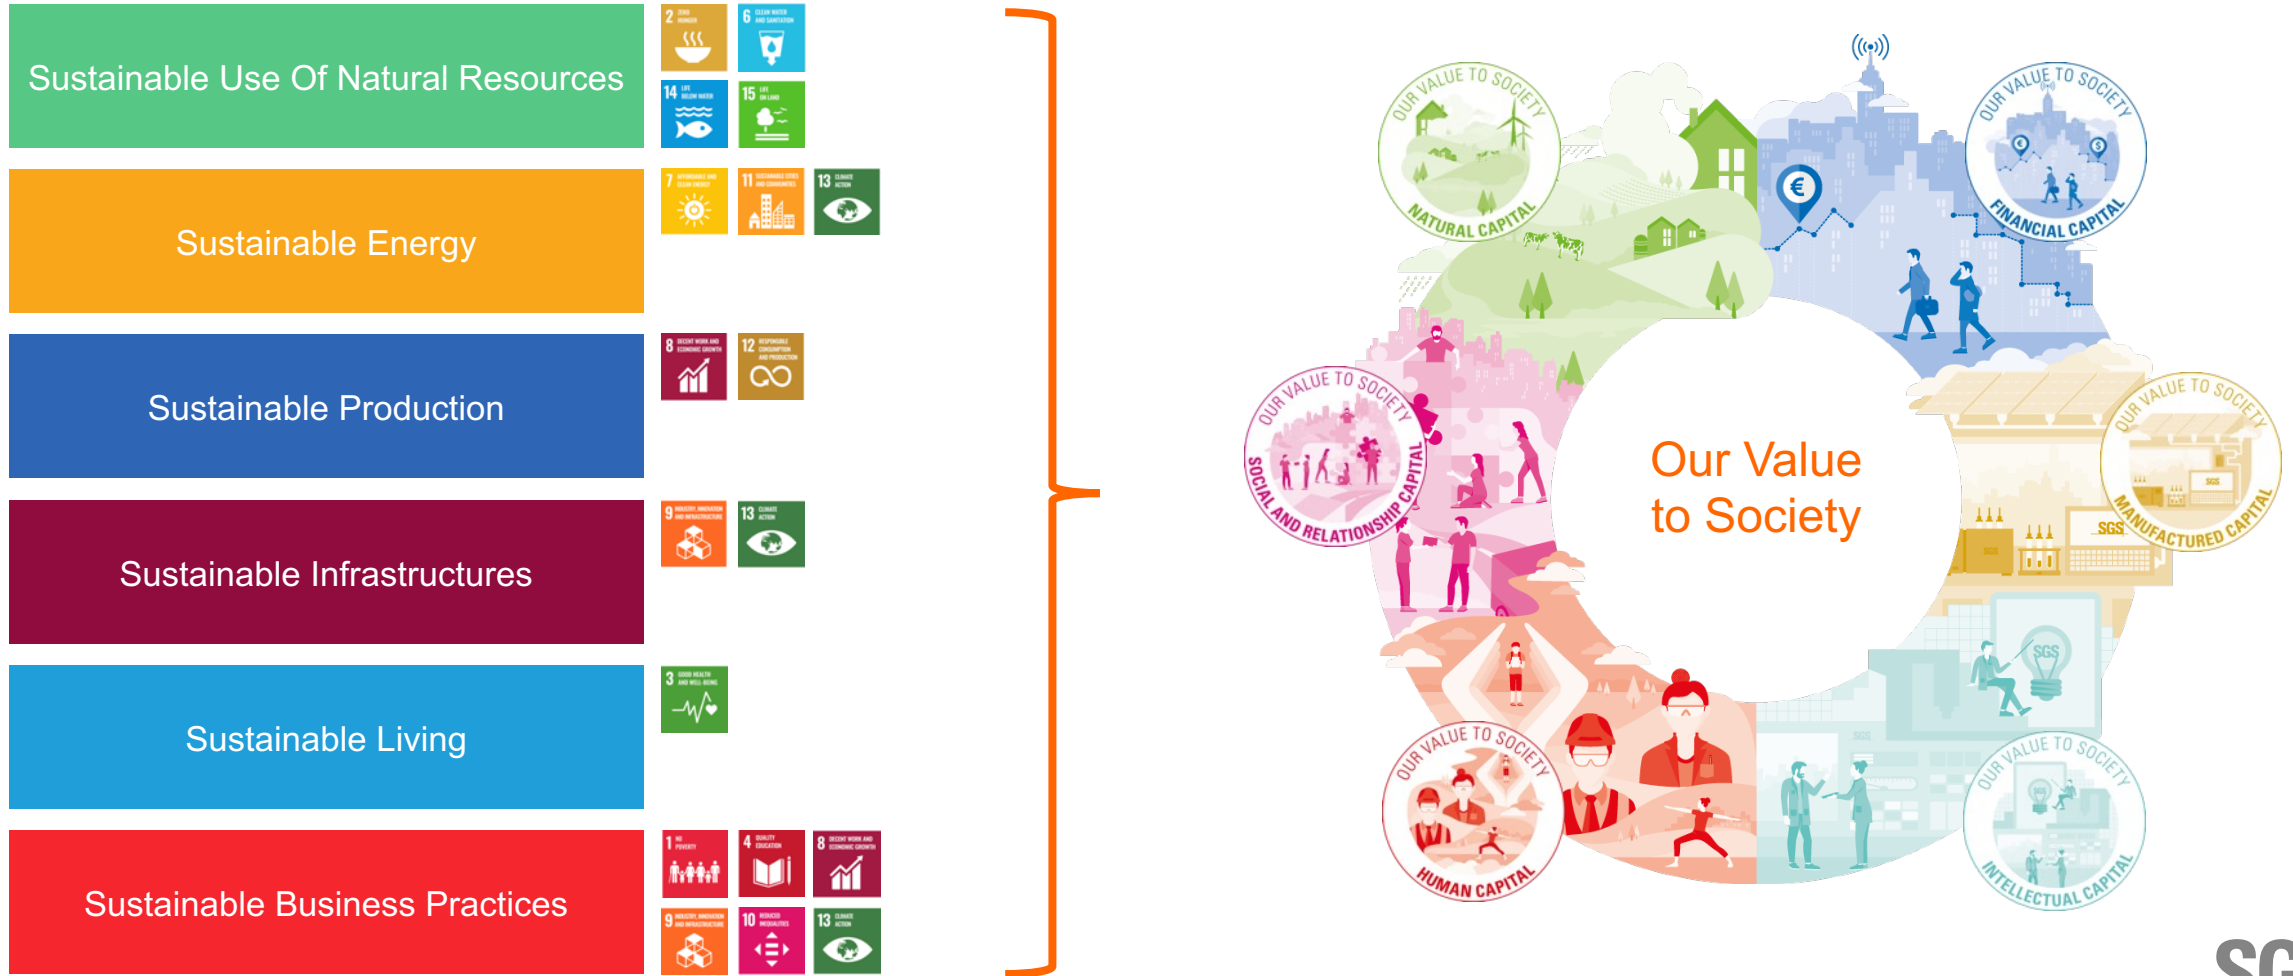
Sustainable Use Of Natural Resources

2 ZERO HUNGER
6 CLEAN WATER AND SANITATION
14 LIFE BELOW WATER
15 LIFE ON LAND

Sustainable Energy

7 AFFORDABLE AND CLEAN ENERGY
11 SUSTAINABLE CITIES AND COMMUNITIES
13 CLIMATE ACTION

Sustainable Production

8 DECENT WORK AND ECONOMIC GROWTH
12 RESPONSIBLE CONSUMPTION AND PRODUCTION

Sustainable Infrastructures

9 INDUSTRY, INNOVATION AND INFRASTRUCTURE
13 CLIMATE ACTION

Sustainable Living

3 GOOD HEALTH AND WELL-BEING

Sustainable Business Practices

1 NO POVERTY
4 QUALITY EDUCATION
8 DECENT WORK AND ECONOMIC GROWTH
9 INDUSTRY, INNOVATION AND INFRASTRUCTURE
10 REDUCED INEQUALITIES
13 CLIMATE ACTION

OUR VALUE TO SOCIETY NATURAL CAPITAL

OUR VALUE TO SOCIETY FINANCIAL CAPITAL

OUR VALUE TO SOCIETY SOCIAL AND RELATIONSHIP CAPITAL

Our Value to Society

OUR VALUE TO SOCIETY MANUFACTURED CAPITAL

SGS

OUR VALUE TO SOCIETY HUMAN CAPITAL

OUR VALUE TO SOCIETY INTELLECTUAL CAPITAL

SG